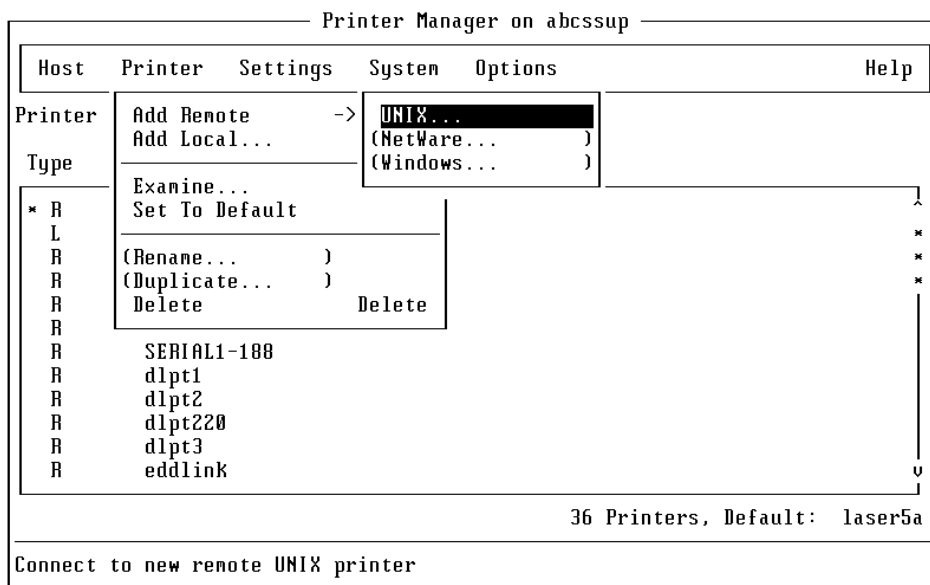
Printer Manager on abcssup

Host Printer Settings System Options Help

Printer

Type

Add Remote ->
Add Local...

Examine...
Set To Default

(Rename... )
(Duplicate... )
Delete Delete

UNIX...
(NetWare... )
(Windows... )

* R
L
R
R
R
R
R SERIAL1-188
R dlpt1
R dlpt2
R dlpt220
R dlpt3
R eddlink

^
*
*
*
v

36 Printers, Default: laser5a

Connect to new remote UNIX printer